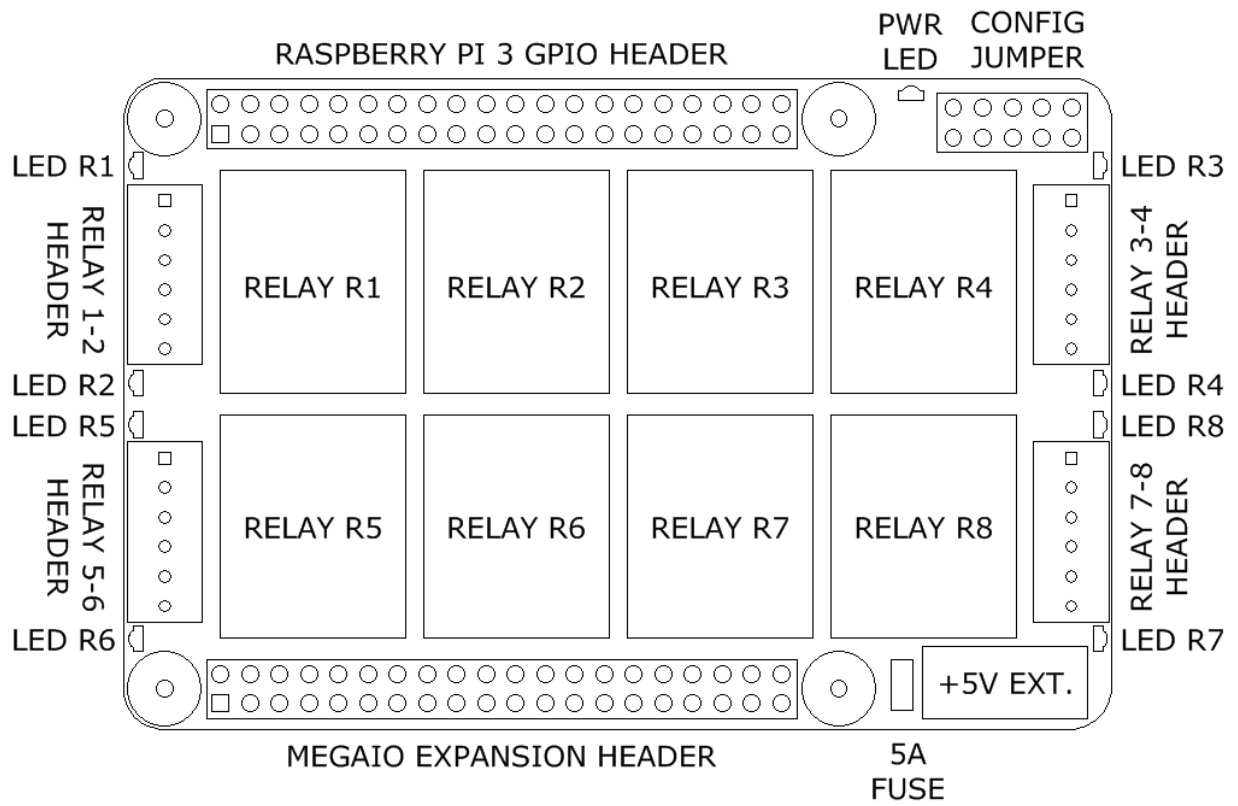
RASPBERRY PI 3 GPIO HEADER

PWR LED

CONFIG JUMPER

LED R1

LED R3

RELAY 1-2 HEADER

RELAY R1

RELAY R2

RELAY R3

RELAY R4

RELAY 3-4 HEADER

LED R2

LED R4

LED R5

LED R8

RELAY 5-6 HEADER

RELAY R5

RELAY R6

RELAY R7

RELAY R8

RELAY 7-8 HEADER

LED R6

LED R7

+5V EXT.

MEGAIO EXPANSION HEADER

5A FUSE